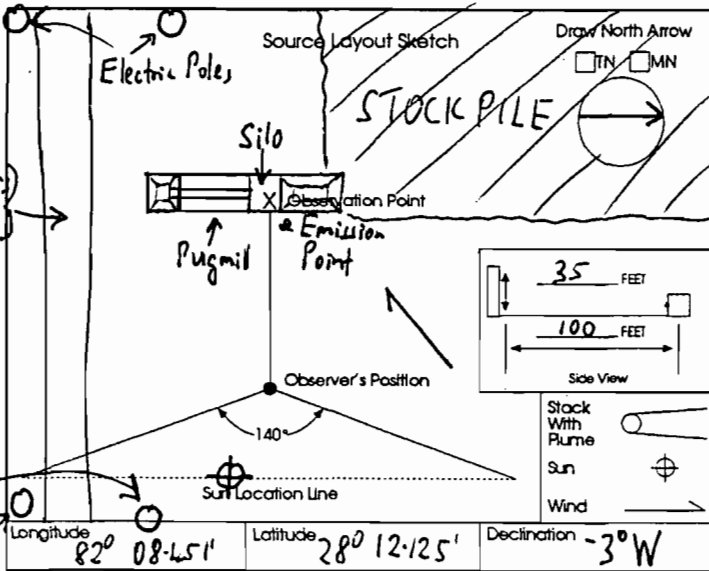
Electric Poles
Source Layout Sketch
Draw North Arrow
TN MN
STOCK PILE
Silo
X
Observation Point
& Emission Point
Pugmil
35 FEET
100 FEET
Side View
Observer's Position
140°
Stack With Plume
Sun
Sun Location Line
Wind
Longitude $82^0$ 08.451'
Latitude $28^0$ 12.125'
Declination -3°W